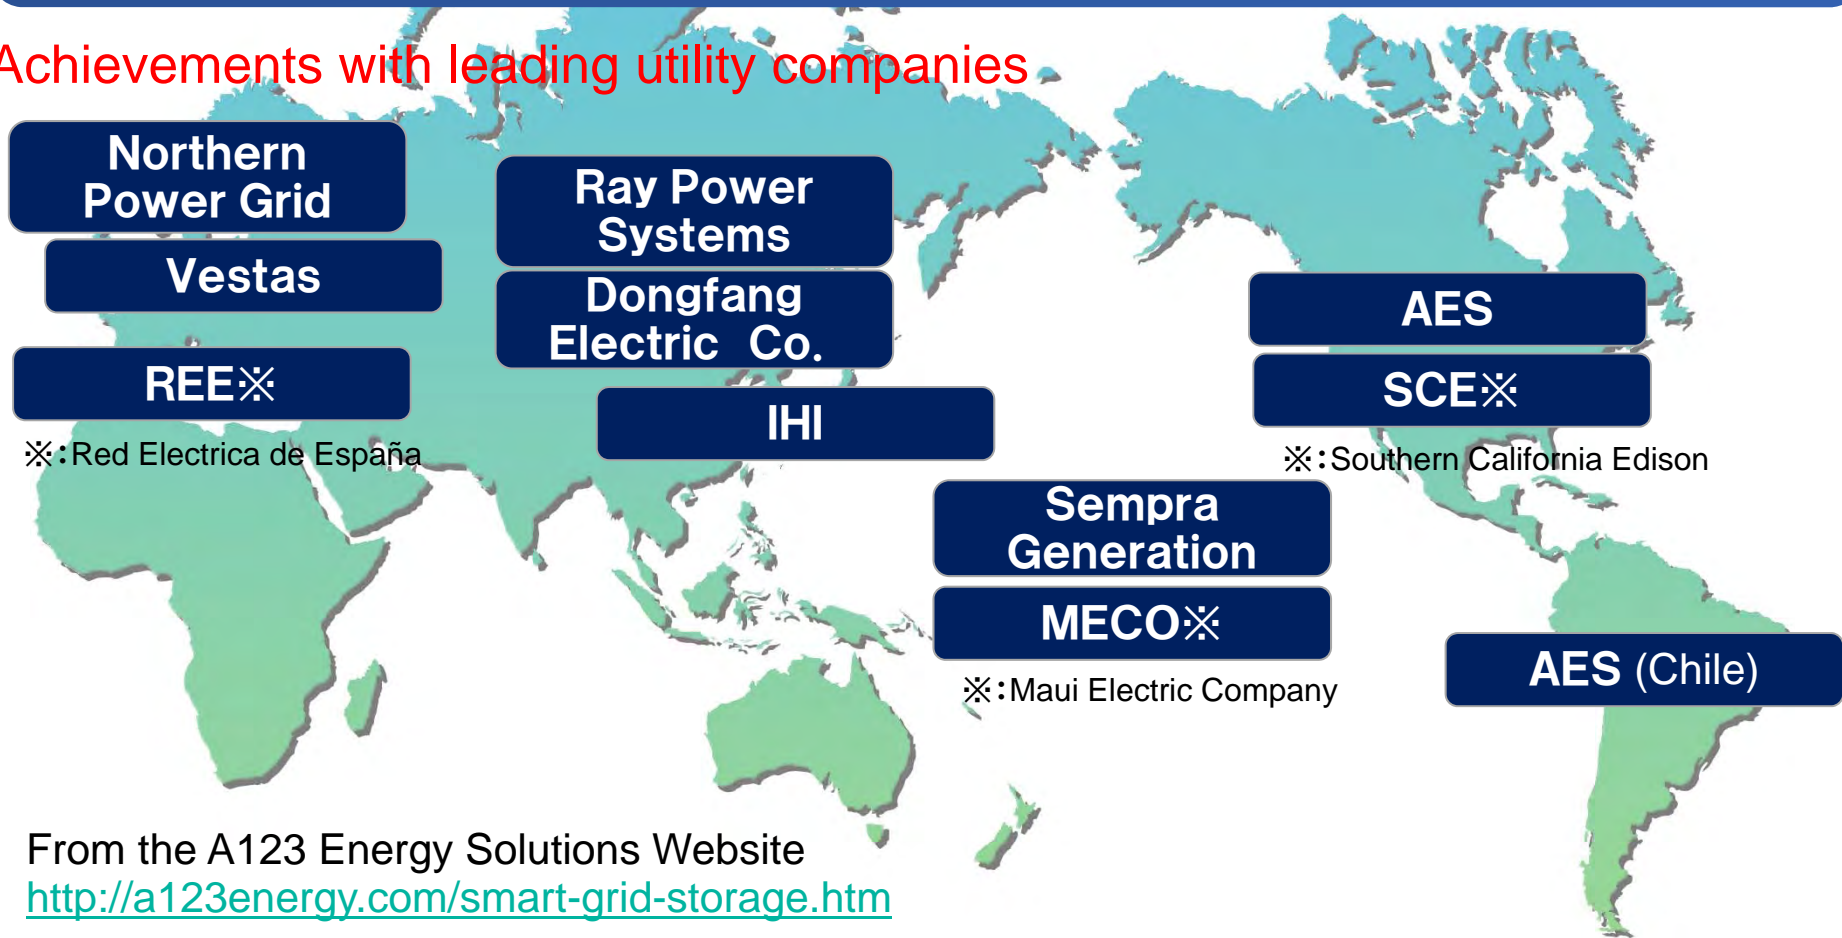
Achievements with leading utility companies

Northern Power Grid

Vestas

REE※

※:Red Electrica de España

Ray Power Systems

Dongfang Electric Co.

IHI

AES

SCE※

※:Southern California Edison

Sempra Generation

MECO※

※:Maui Electric Company

AES (Chile)

From the A123 Energy Solutions Website
http://a123energy.com/smart-grid-storage.htm